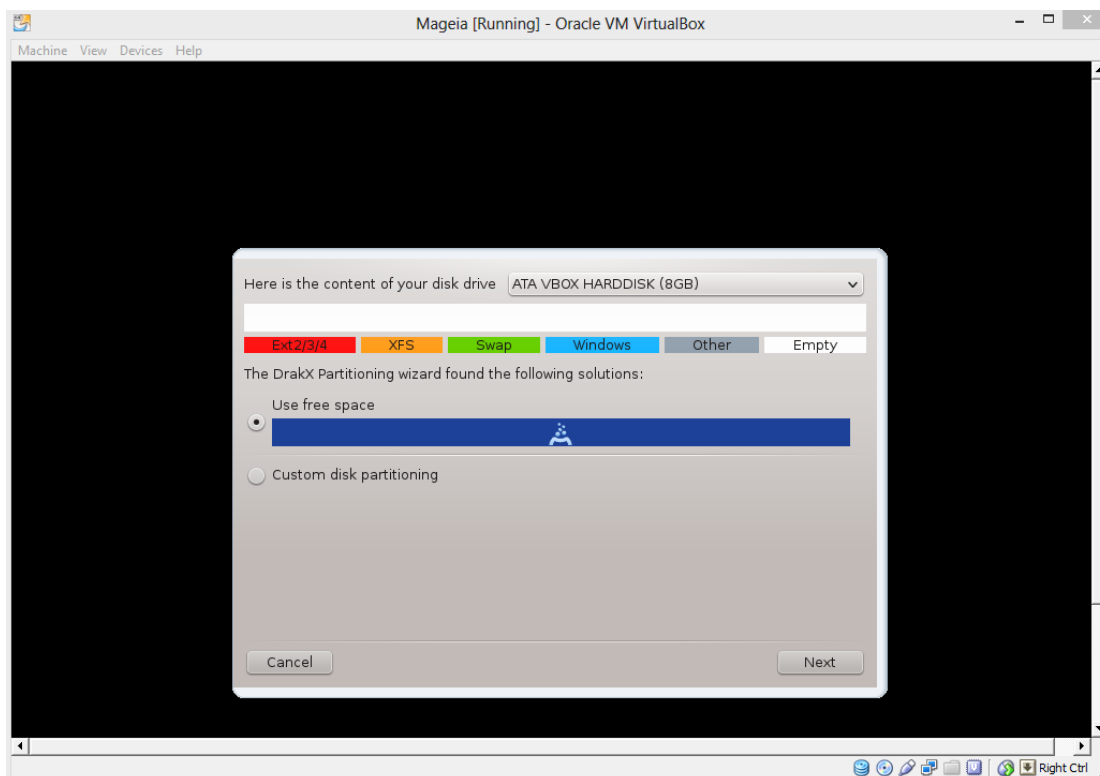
Mageia [Running] - Oracle VM VirtualBox

Machine View Devices Help

Here is the content of your disk drive ATA VBOX HARDDISK (8GB)

Ext2/3/4 XFS Swap Windows Other Empty

The DrakX Partitioning wizard found the following solutions:

Use free space

Custom disk partitioning

Cancel

Next

Right Ctrl